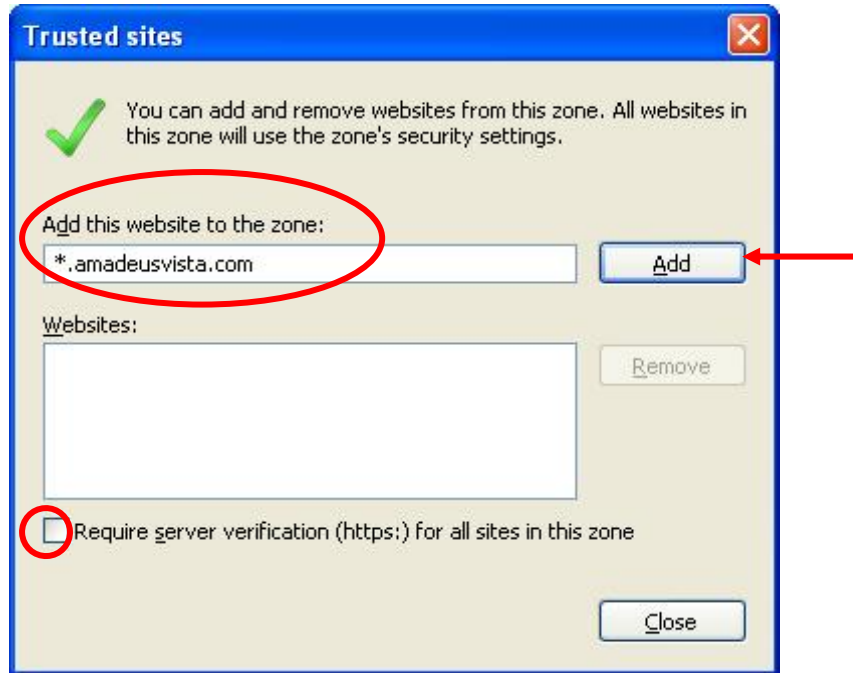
Trusted sites

You can add and remove websites from this zone. All websites in this zone will use the zone's security settings.

Add this website to the zone:

*.amadeusvista.com

Add

Websites:

Remove

Require server verification (https:) for all sites in this zone

Close